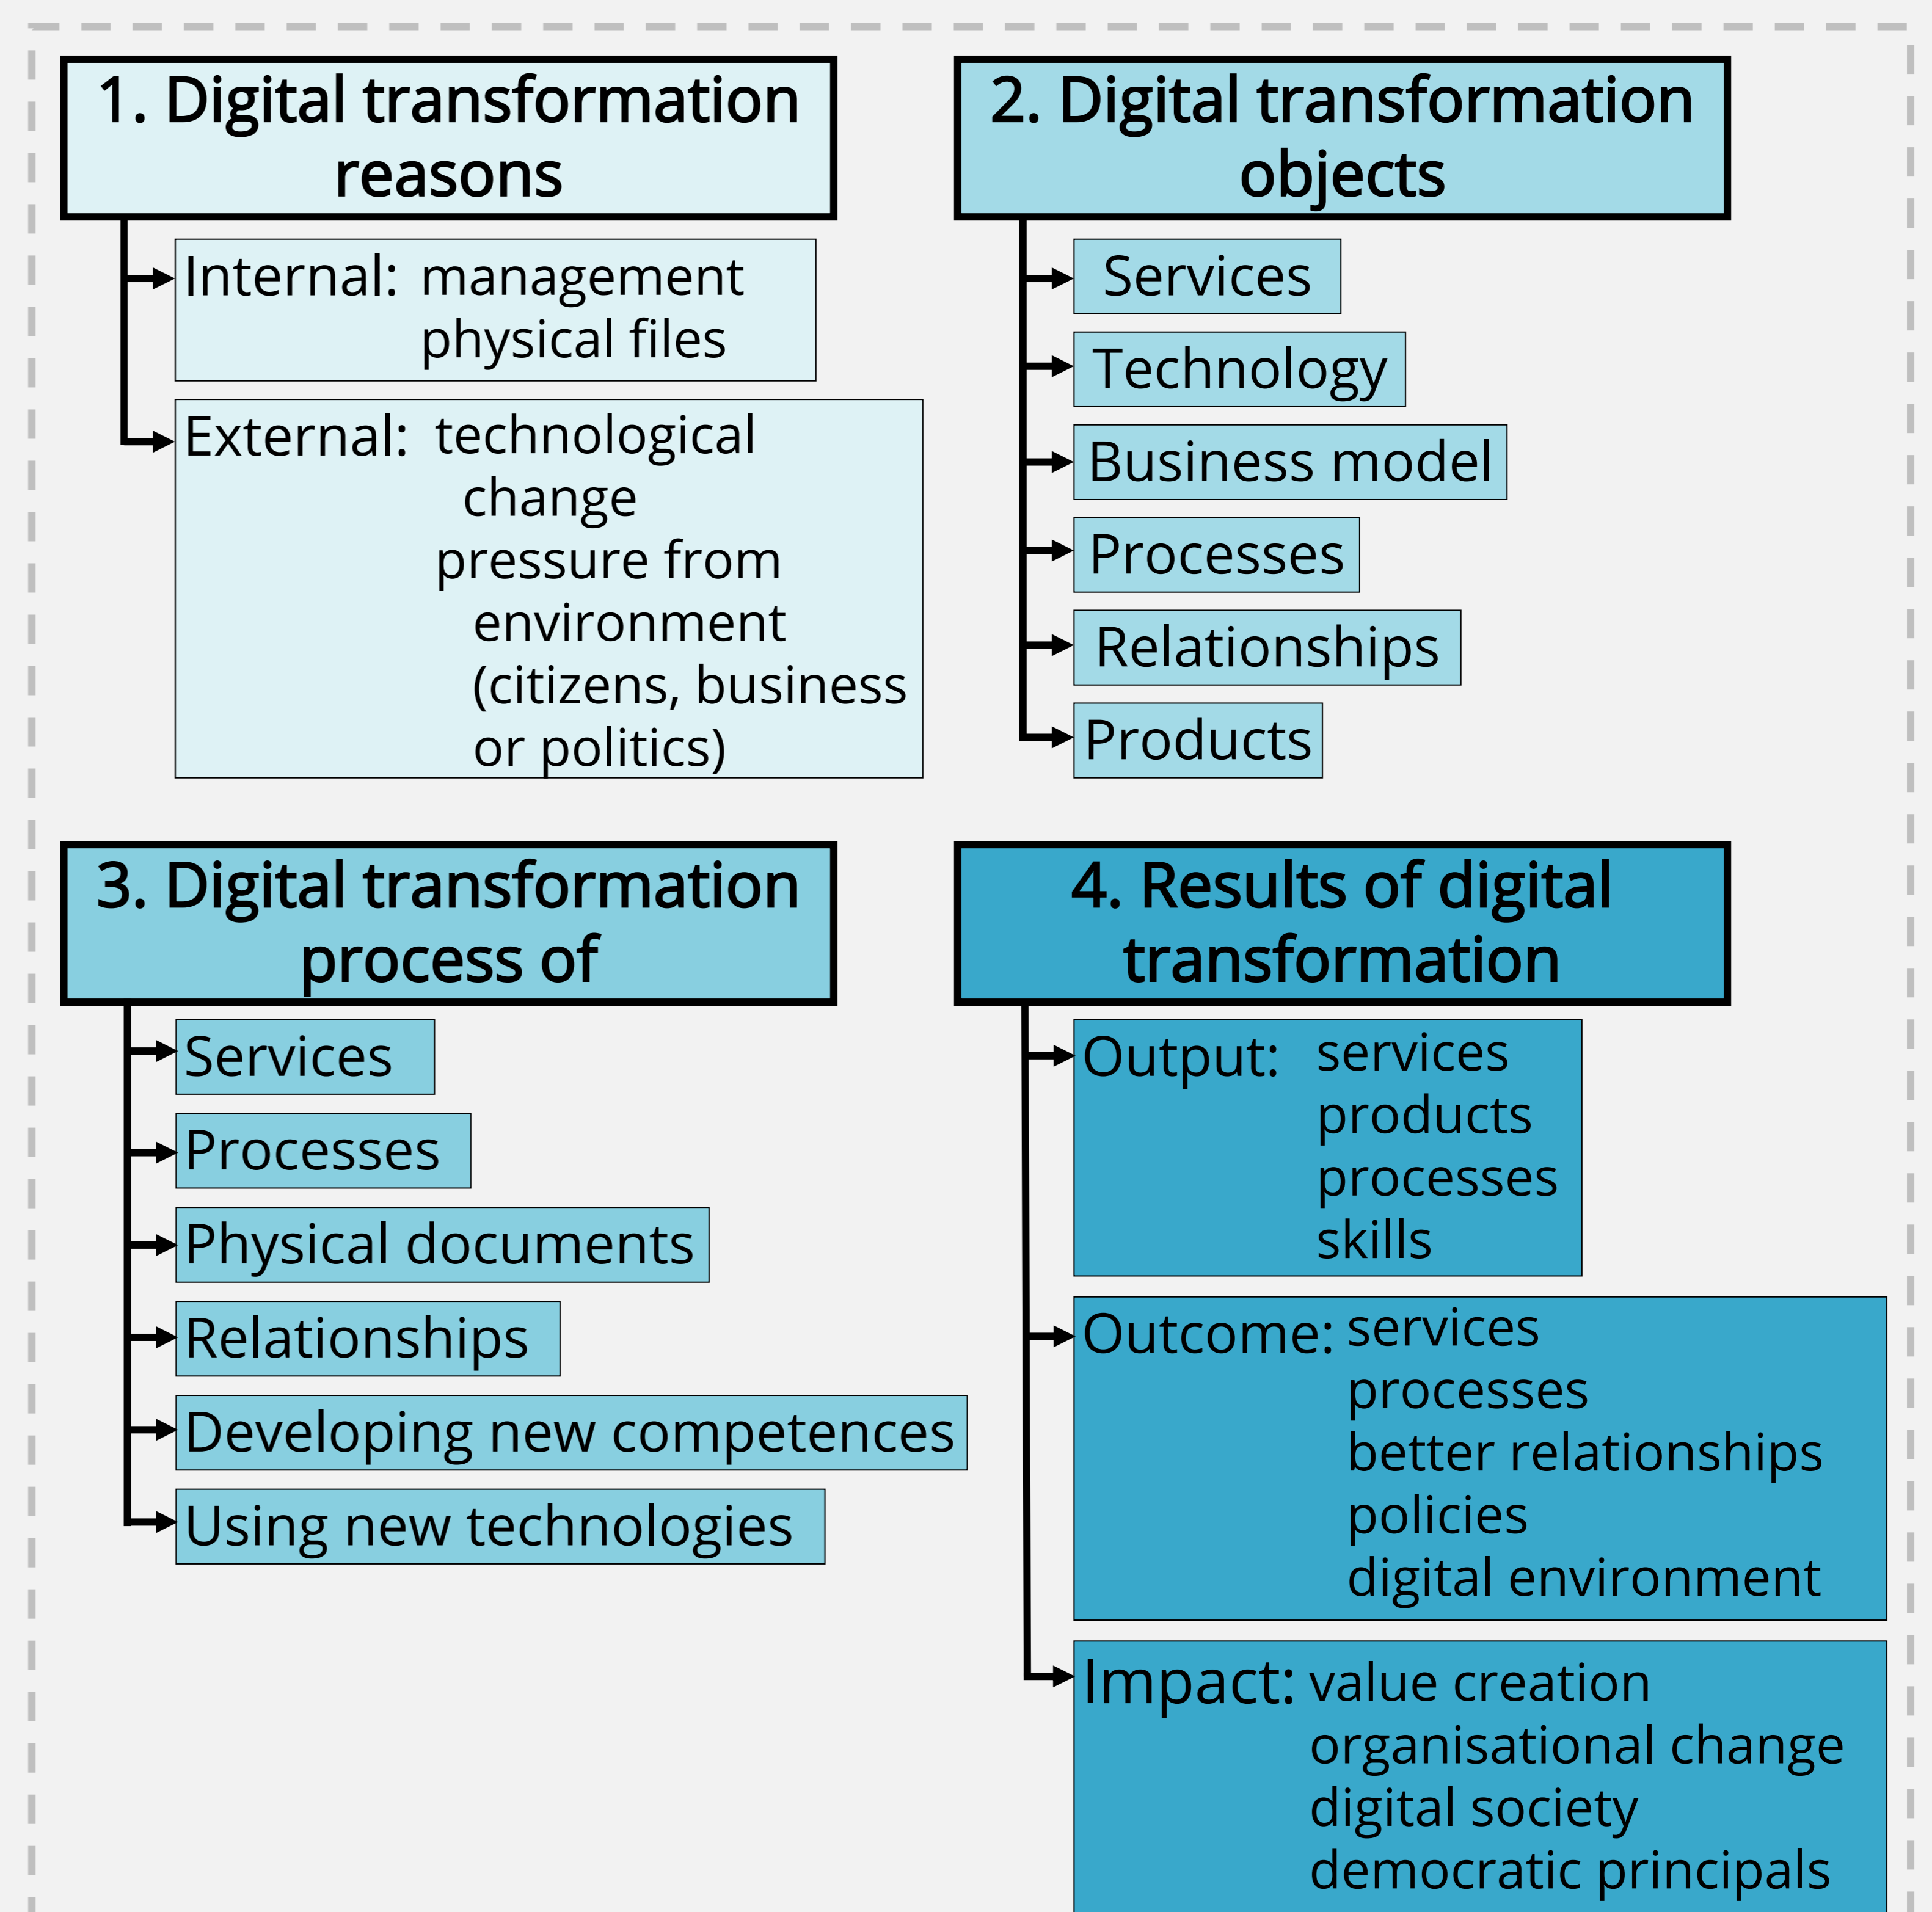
1. Digital transformation reasons

Internal: management
physical files

External: technological change
pressure from environment (citizens, business or politics)

2. Digital transformation objects

Services

Technology

Business model

Processes

Relationships

Products

3. Digital transformation process of

Services

Processes

Physical documents

Relationships

Developing new competences

Using new technologies

4. Results of digital transformation

Output: services
products
processes
skills

Outcome: services
processes
better relationships
policies
digital environment

Impact: value creation
organisational change
digital society
democratic principals